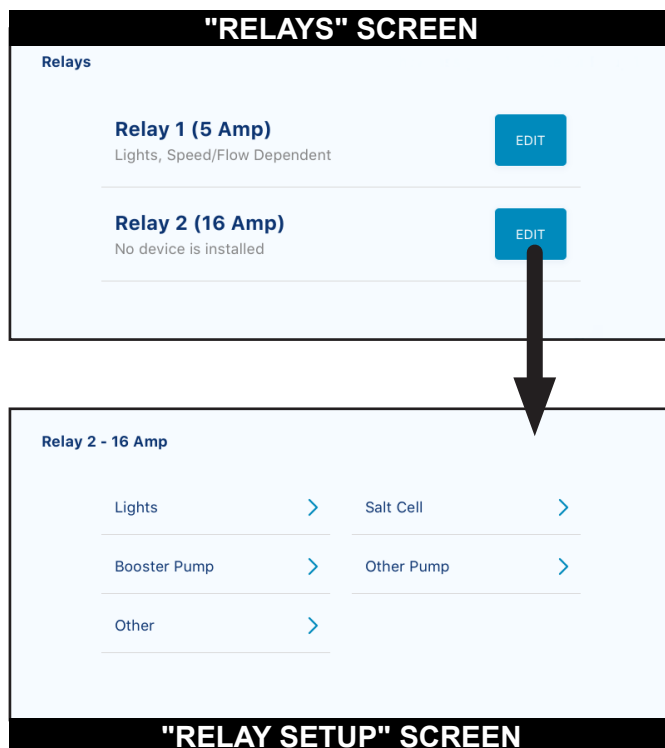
"RELAYS" SCREEN

Relays

Relay 1 (5 Amp)
Lights, Speed/Flow Dependent

EDIT

Relay 2 (16 Amp)
No device is installed

EDIT

Relay 2 - 16 Amp

Lights

Salt Cell

Booster Pump

Other Pump

Other

"RELAY SETUP" SCREEN